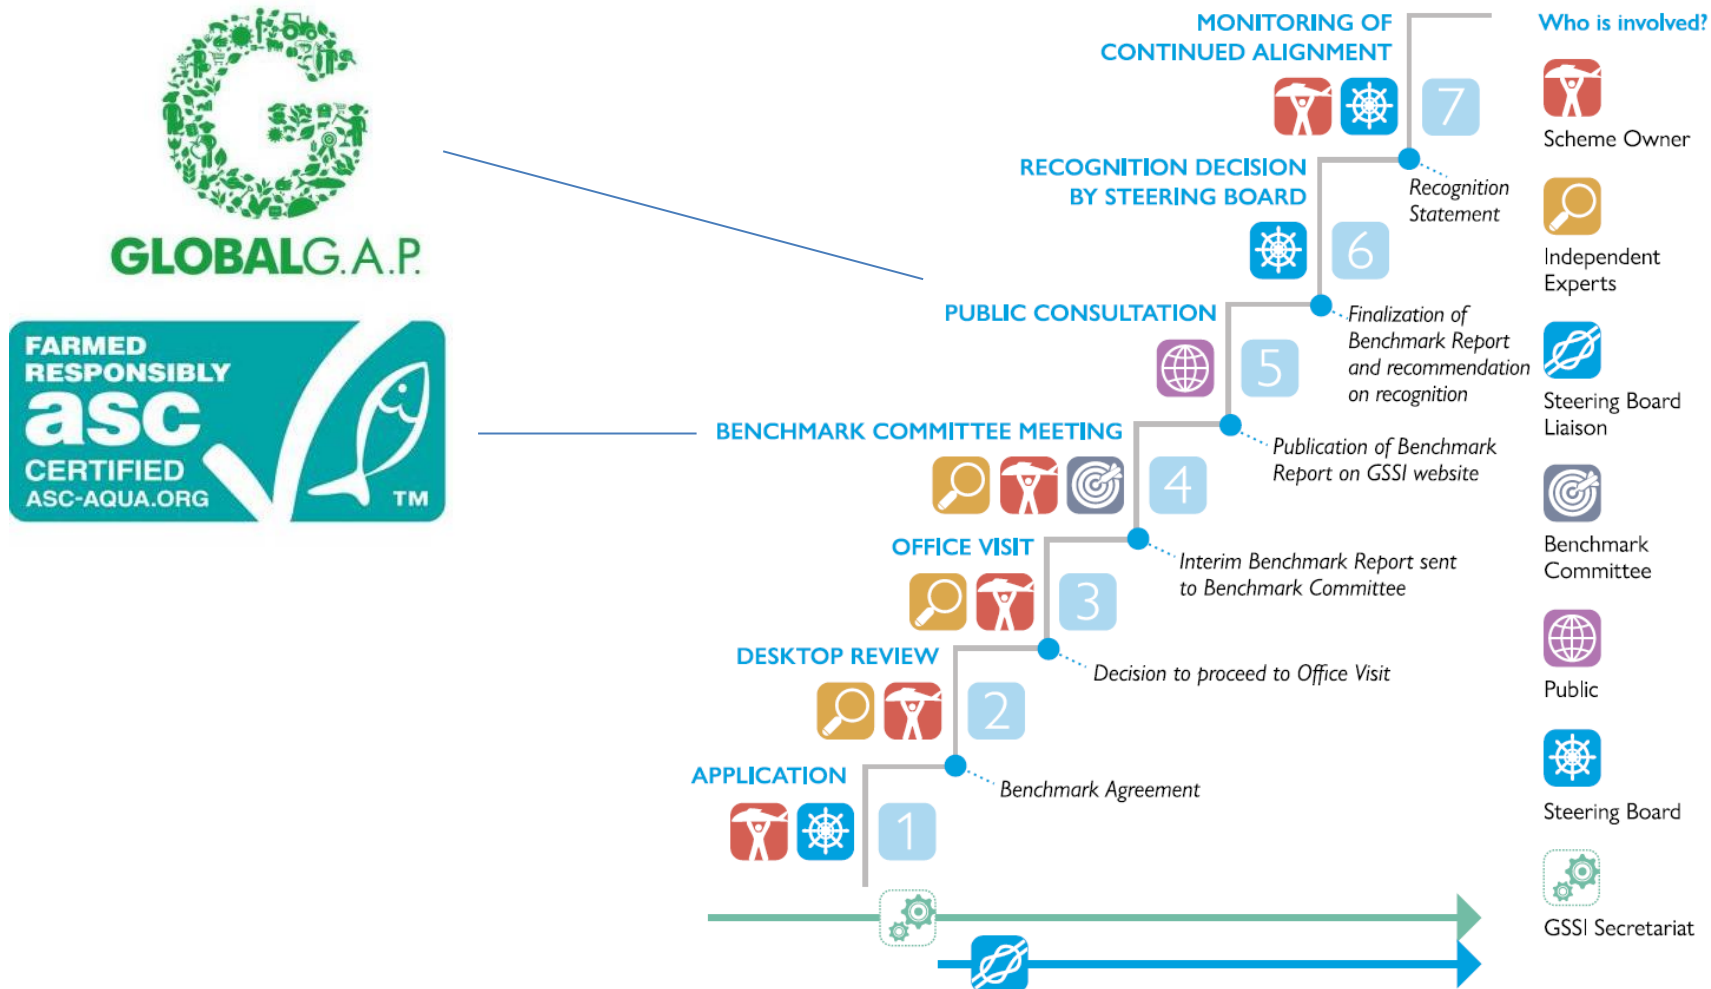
GLOBALG.A.P.

FARMED RESPONSIBLY
asc
CERTIFIED
ASC-AQUA.ORG
TM

MONITORING OF CONTINUED ALIGNMENT
7

RECOGNITION DECISION BY STEERING BOARD
6
Recognition Statement

PUBLIC CONSULTATION
5
Finalization of Benchmark Report and recommendation on recognition

BENCHMARK COMMITTEE MEETING
4
Publication of Benchmark Report on GSSI website

OFFICE VISIT
3
Interim Benchmark Report sent to Benchmark Committee

DESKTOP REVIEW
2
Decision to proceed to Office Visit

APPLICATION
1
Benchmark Agreement

Who is involved?
Scheme Owner
Independent Experts
Steering Board Liaison
Benchmark Committee
Public
Steering Board
GSSI Secretariat